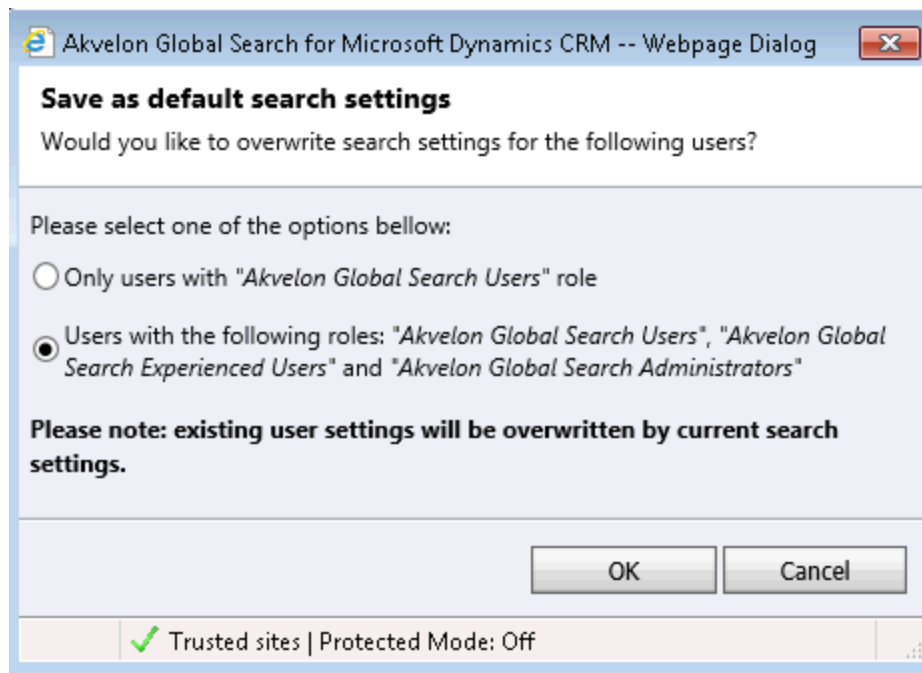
Akvelon Global Search for Microsoft Dynamics CRM -- Webpage Dialog

**Save as default search settings**

Would you like to overwrite search settings for the following users?

Please select one of the options bellow:

Only users with "*Akvelon Global Search Users*" role

Users with the following roles: "*Akvelon Global Search Users*", "*Akvelon Global Search Experienced Users*" and "*Akvelon Global Search Administrators*"

**Please note: existing user settings will be overwritten by current search settings.**

OK

Cancel

Trusted sites | Protected Mode: Off